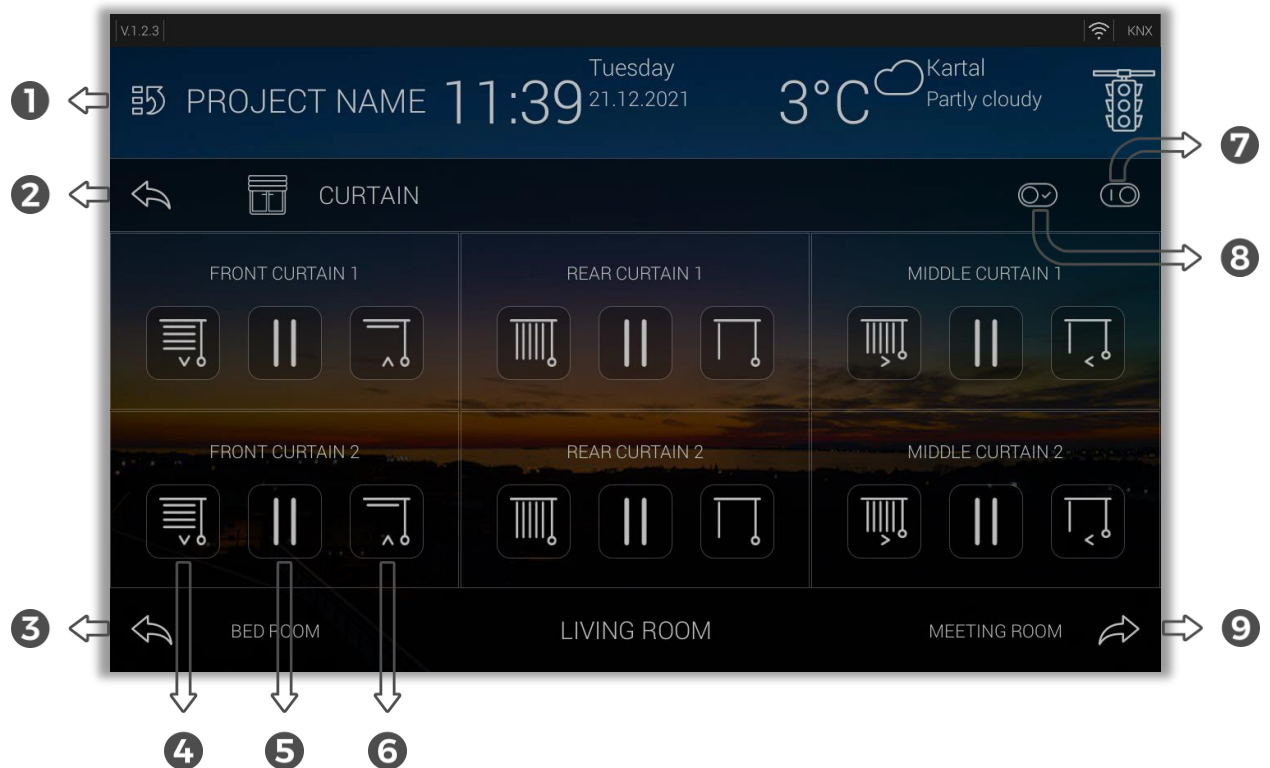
V.1.2.3

KNX

1 PROJECT NAME 11:39 Tuesday 21.12.2021 3°C Kartal Partly cloudy

7

2 CURTAIN

8

FRONT CURTAIN 1

REAR CURTAIN 1

MIDDLE CURTAIN 1

FRONT CURTAIN 2

REAR CURTAIN 2

MIDDLE CURTAIN 2

3 BED ROOM

LIVING ROOM

MEETING ROOM 9

4 5 6